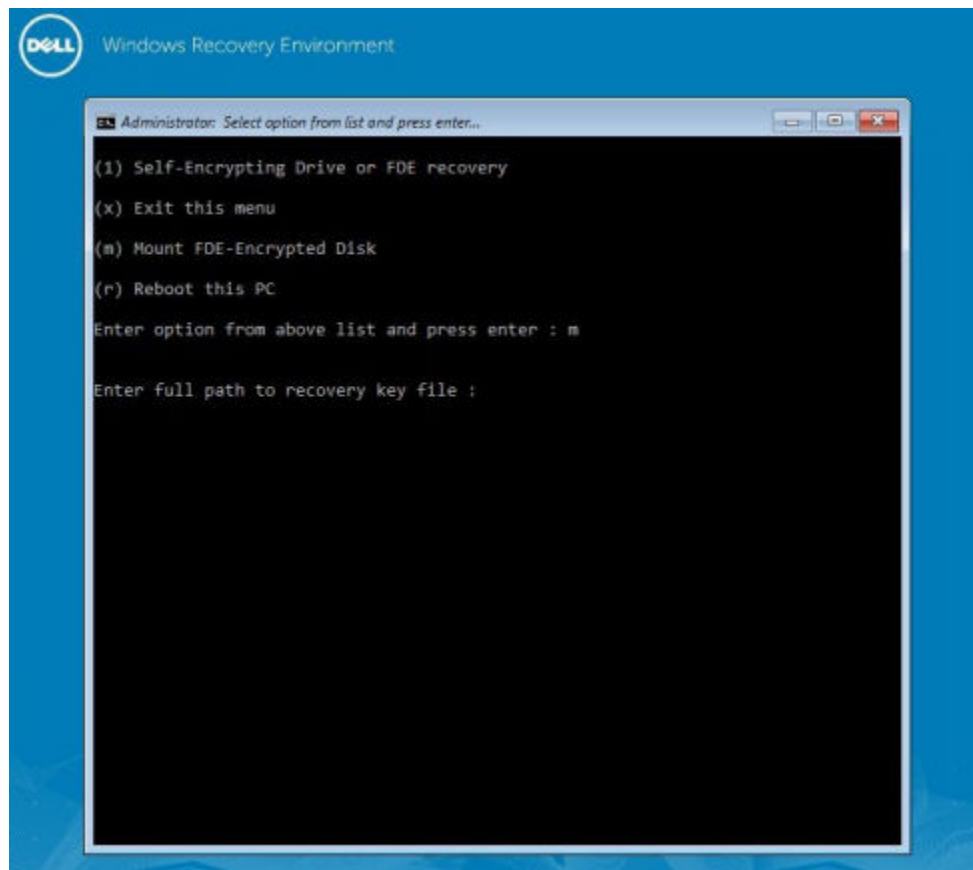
DELL Windows Recovery Environment

Administrator: Select option from list and press enter...

(1) Self-Encrypting Drive or FDE recovery

(x) Exit this menu

(m) Mount FDE-Encrypted Disk

(r) Reboot this PC

Enter option from above list and press enter : m

Enter full path to recovery key file :